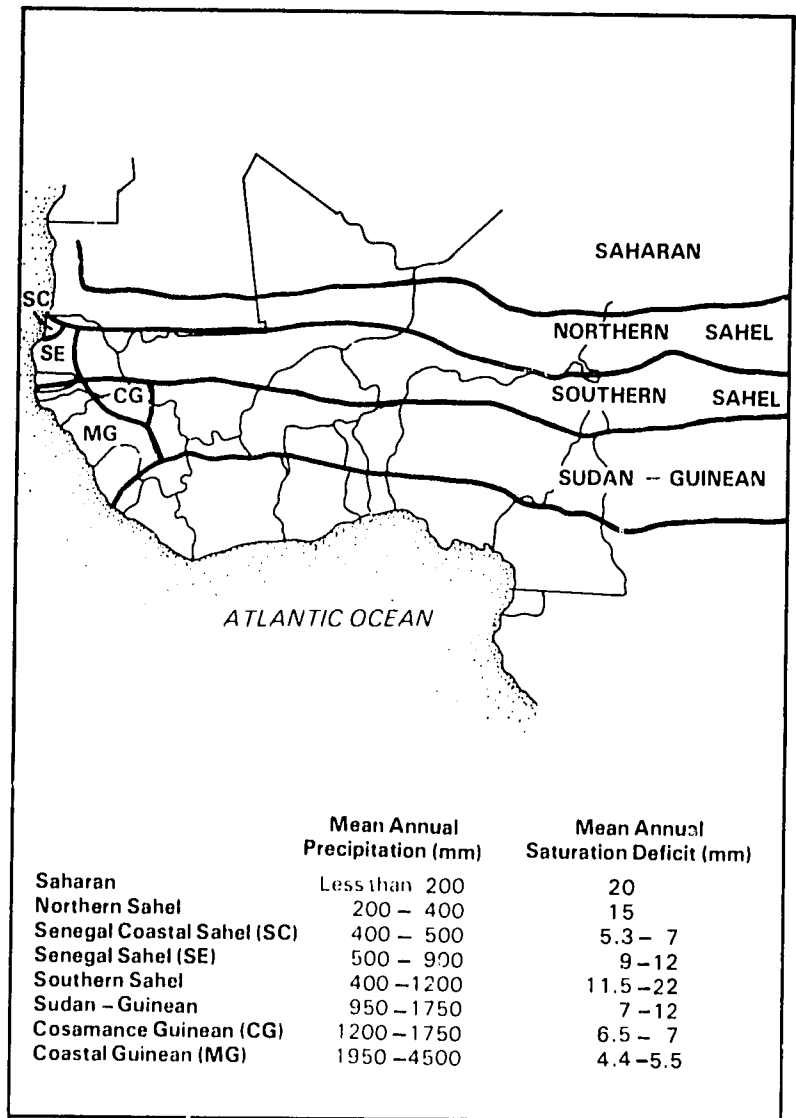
SAHARAN

SC

SE

NORTHERN SAHEL

CG

SOUTHERN SAHEL

MG

SUDAN – GUINEAN

ATLANTIC OCEAN

| | Mean Annual Precipitation (mm) | Mean Annual Saturation Deficit (mm) |
|---|---|---|
| Saharan | Less than 200 | 20 |
| Northern Sahel | 200 – 400 | 15 |
| Senegal Coastal Sahel (SC) | 400 – 500 | 5.3 – 7 |
| Senegal Sahel (SE) | 500 – 900 | 9 – 12 |
| Southern Sahel | 400 – 1200 | 11.5 – 22 |
| Sudan – Guinean | 950 – 1750 | 7 – 12 |
| Cosamance Guinean (CG) | 1200 – 1750 | 6.5 – 7 |
| Coastal Guinean (MG) | 1950 – 4500 | 4.4 – 5.5 |